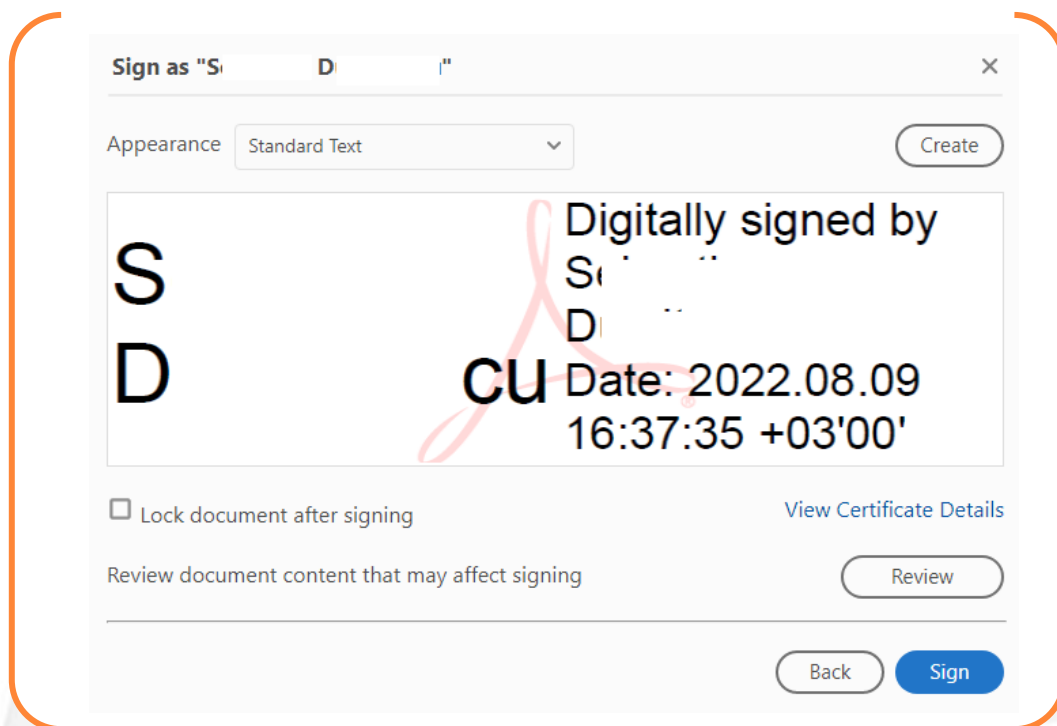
Sign as "S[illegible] D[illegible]"

×

Appearance Standard Text

Create

S
D

CU

Digitally signed by
S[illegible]
D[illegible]
Date: 2022.08.09
16:37:35 +03'00'

Lock document after signing

View Certificate Details

Review document content that may affect signing

Review

Back

Sign